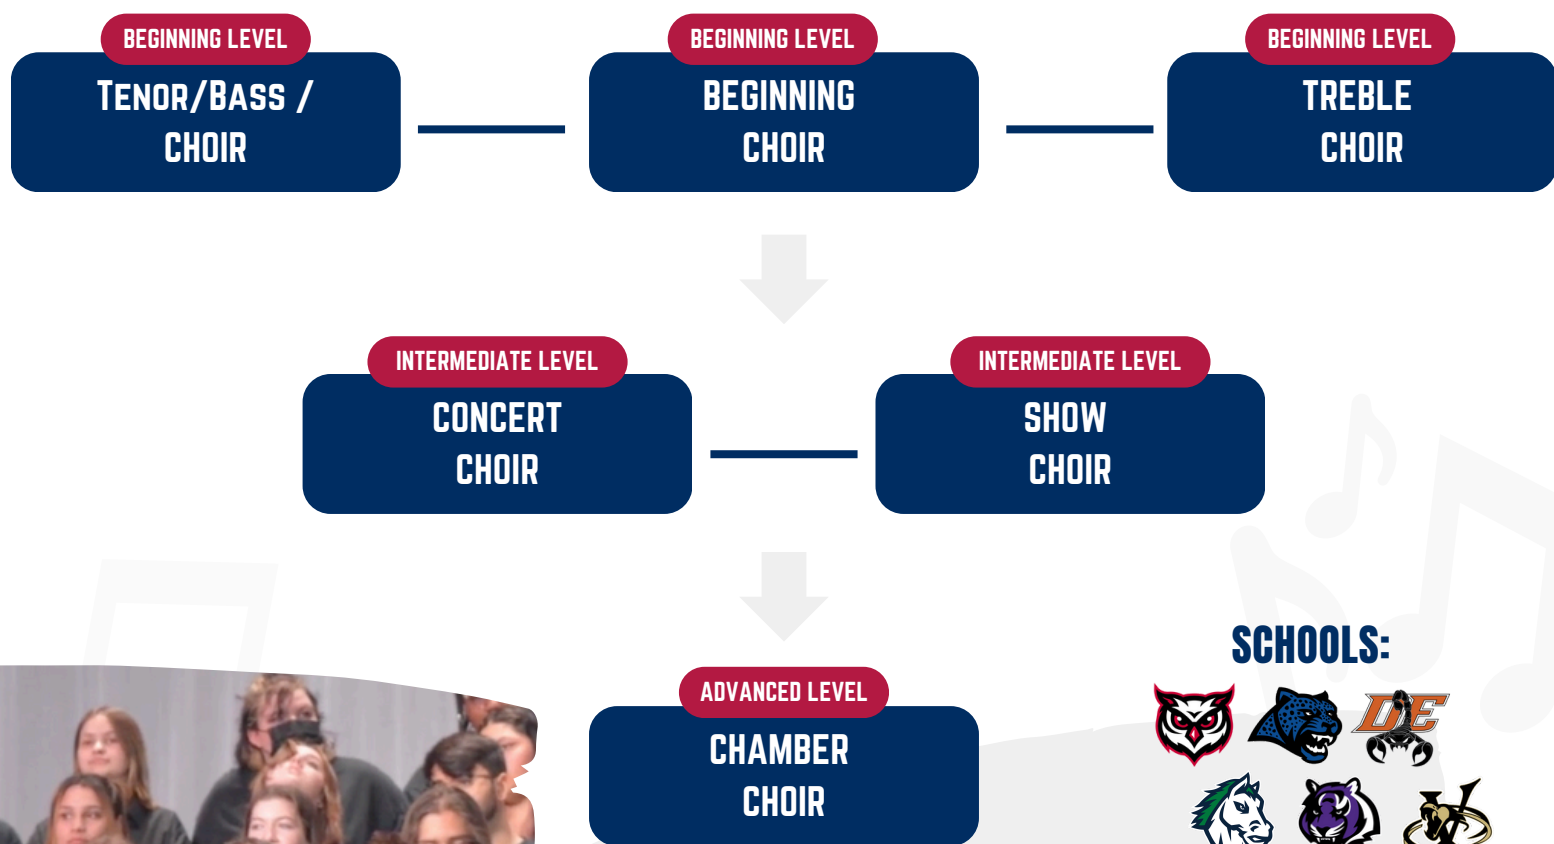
BEGINNING LEVEL
TENOR/BASS / CHOIR

BEGINNING LEVEL
BEGINNING CHOIR

BEGINNING LEVEL
TREBLE CHOIR

INTERMEDIATE LEVEL
CONCERT CHOIR

INTERMEDIATE LEVEL
SHOW CHOIR

ADVANCED LEVEL
CHAMBER CHOIR

SCHOOLS:
DE
V